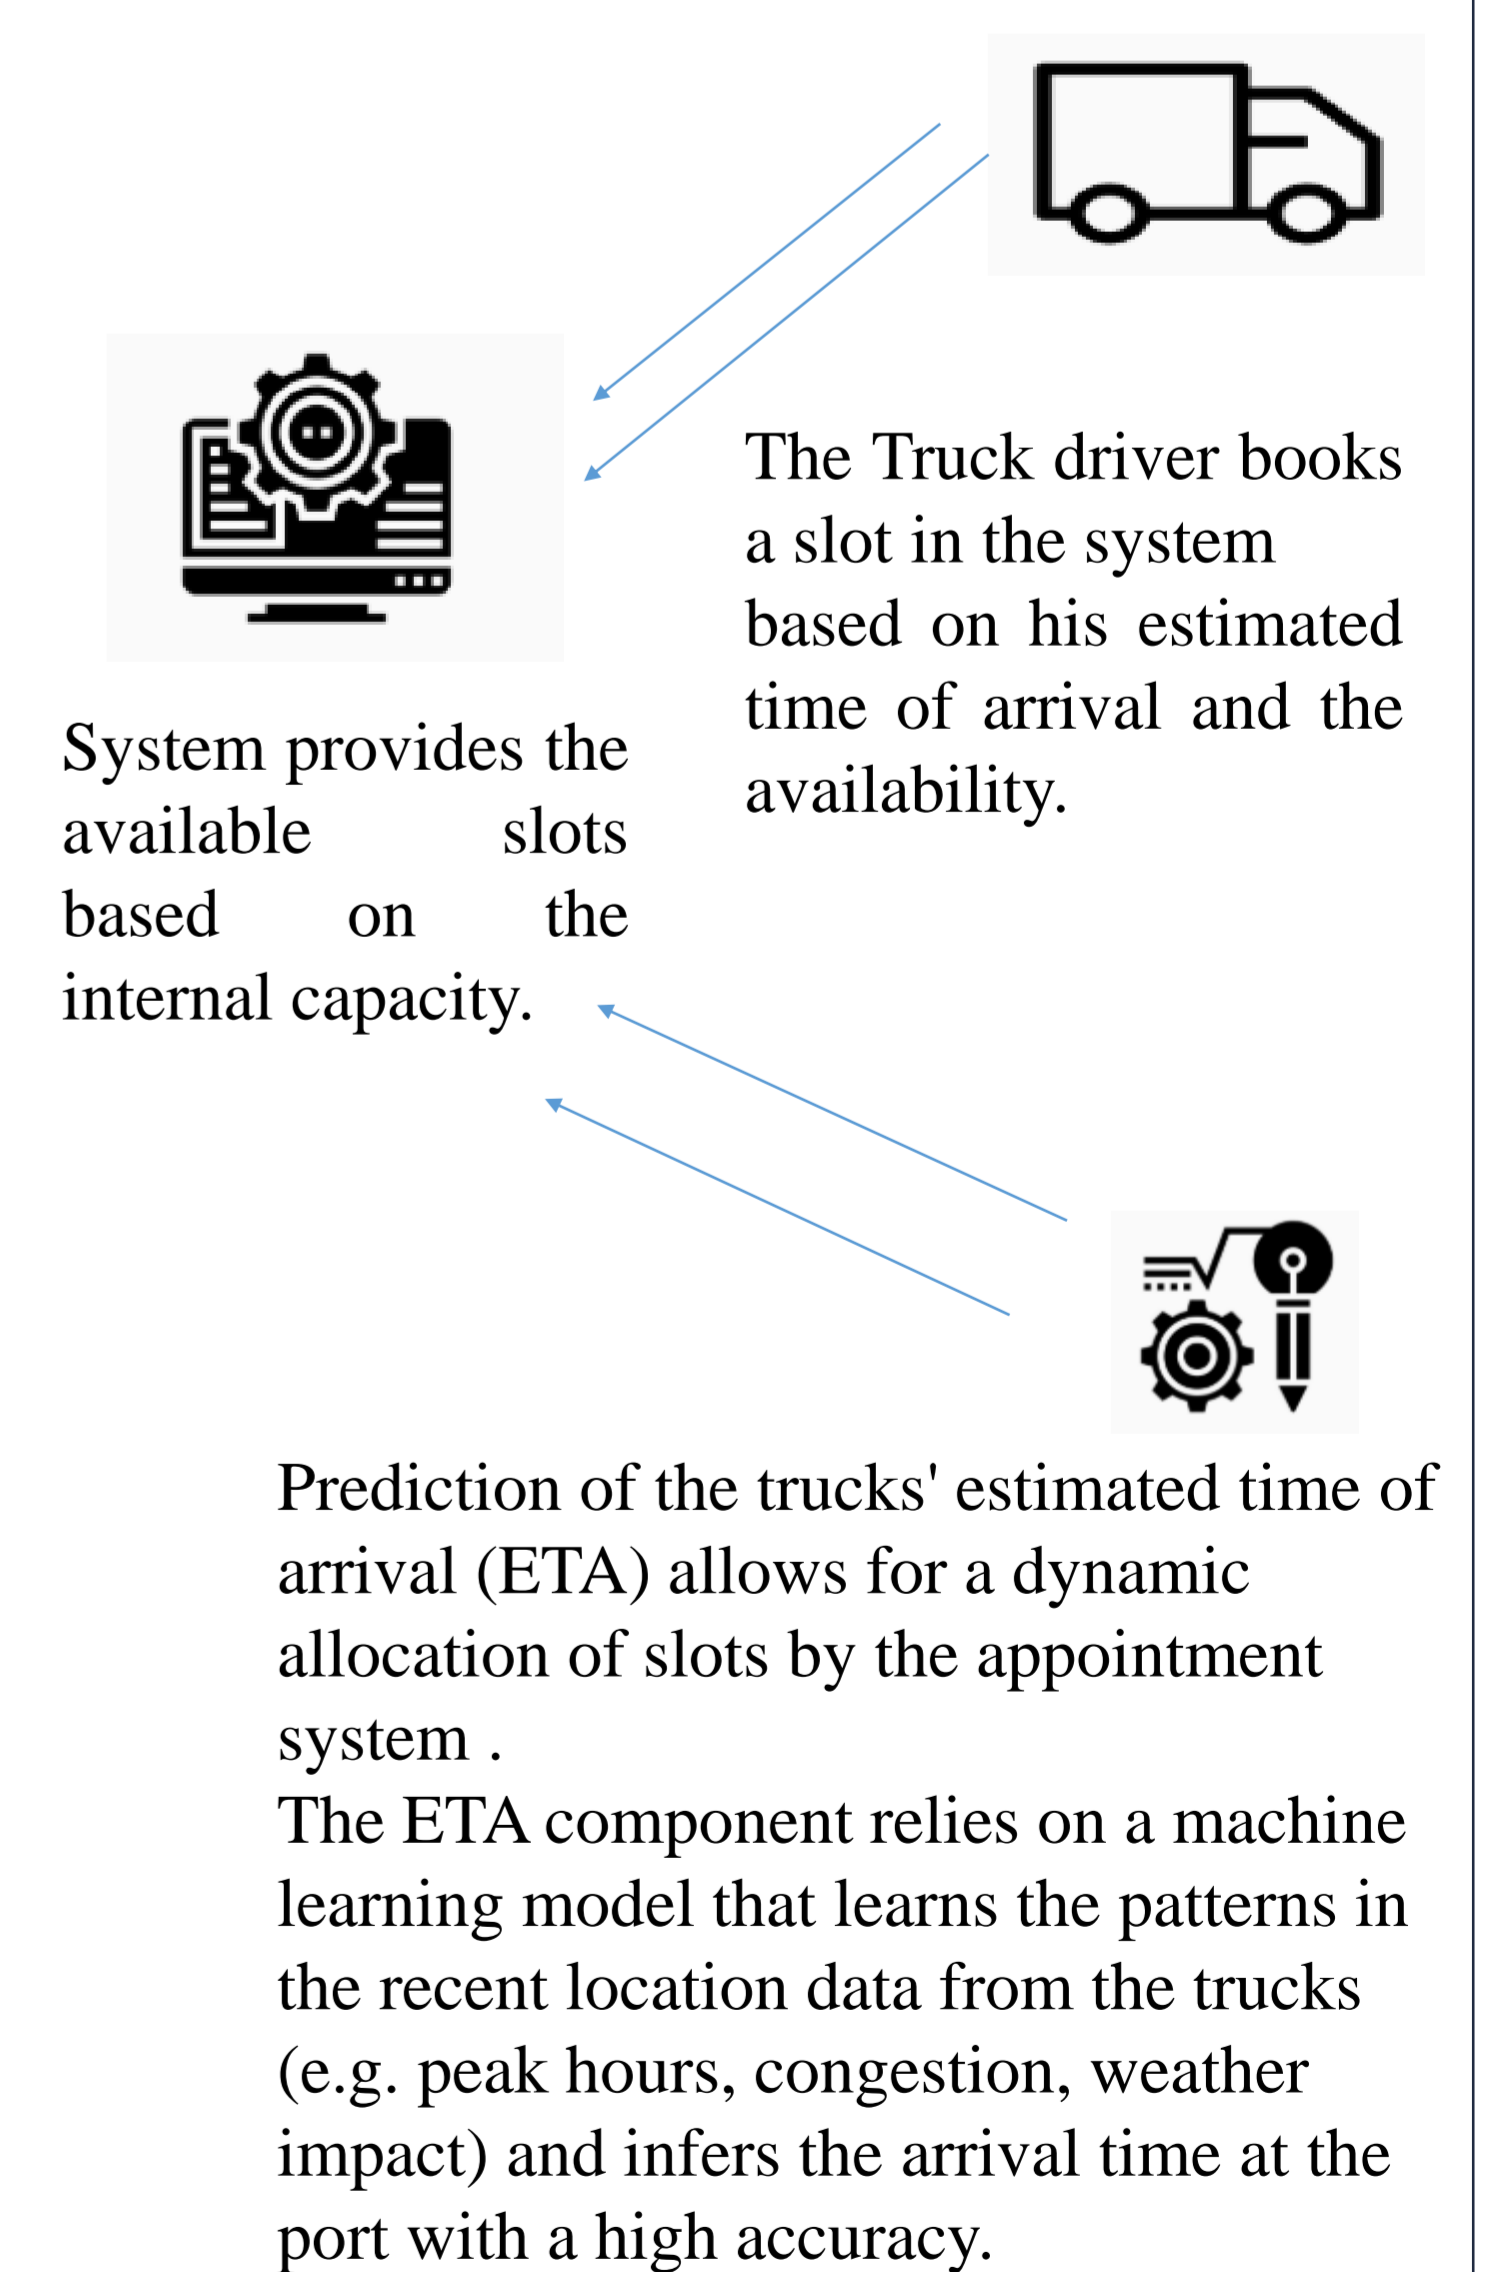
The Truck driver books a slot in the system based on his estimated time of arrival and the availability.

System provides the available slots based on the internal capacity.

Prediction of the trucks' estimated time of arrival (ETA) allows for a dynamic allocation of slots by the appointment system .
The ETA component relies on a machine learning model that learns the patterns in the recent location data from the trucks (e.g. peak hours, congestion, weather impact) and infers the arrival time at the port with a high accuracy.